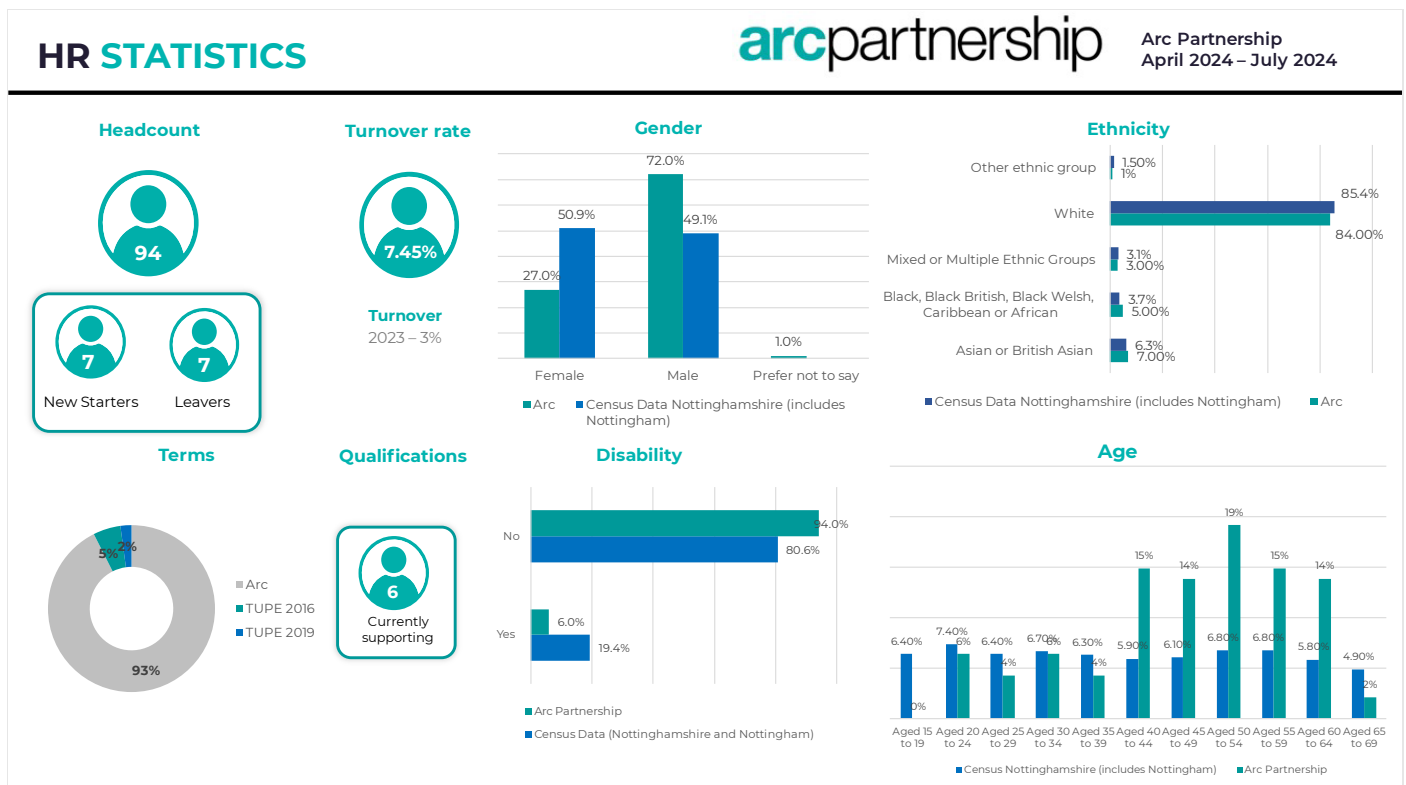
HR STATISTICS

arcpartnership

Arc Partnership
April 2024 – July 2024

Headcount

94

7
New Starters

7
Leavers

Turnover rate

7.45%

Turnover
2023 – 3%

Gender

| | Arc | Census Data Nottinghamshire (includes Nottingham) |
|---|---|---|
| Female | 27.0% | 50.9% |
| Male | 72.0% | 49.1% |
| Prefer not to say | 1.0% | |

Arc
Census Data Nottinghamshire (includes Nottingham)

Ethnicity

| | Census Data Nottinghamshire (includes Nottingham) | Arc |
|---|---|---|
| Other ethnic group | 1.50% | 1% |
| White | 85.4% | 84.00% |
| Mixed or Multiple Ethnic Groups | 3.1% | 3.00% |
| Black, Black British, Black Welsh, Caribbean or African | 3.7% | 5.00% |
| Asian or British Asian | 6.3% | 7.00% |

Census Data Nottinghamshire (includes Nottingham)
Arc

Terms

2%
5%
93%

Arc
TUPE 2016
TUPE 2019

Qualifications

6
Currently supporting

Disability

| | Arc Partnership | Census Data (Nottinghamshire and Nottingham) |
|---|---|---|
| No | 94.0% | 80.6% |
| Yes | 6.0% | 19.4% |

Arc Partnership
Census Data (Nottinghamshire and Nottingham)

Age

| | Census Nottinghamshire (includes Nottingham) | Arc Partnership |
|---|---|---|
| Aged 15 to 19 | 6.40% | 0% |
| Aged 20 to 24 | 7.40% | 6% |
| Aged 25 to 29 | 6.40% | 4% |
| Aged 30 to 34 | 6.70% | 6% |
| Aged 35 to 39 | 6.30% | 4% |
| Aged 40 to 44 | 5.90% | 15% |
| Aged 45 to 49 | 6.10% | 14% |
| Aged 50 to 54 | 6.80% | 19% |
| Aged 55 to 59 | 6.80% | 15% |
| Aged 60 to 64 | 5.80% | 14% |
| Aged 65 to 69 | 4.90% | 2% |

Census Nottinghamshire (includes Nottingham)
Arc Partnership